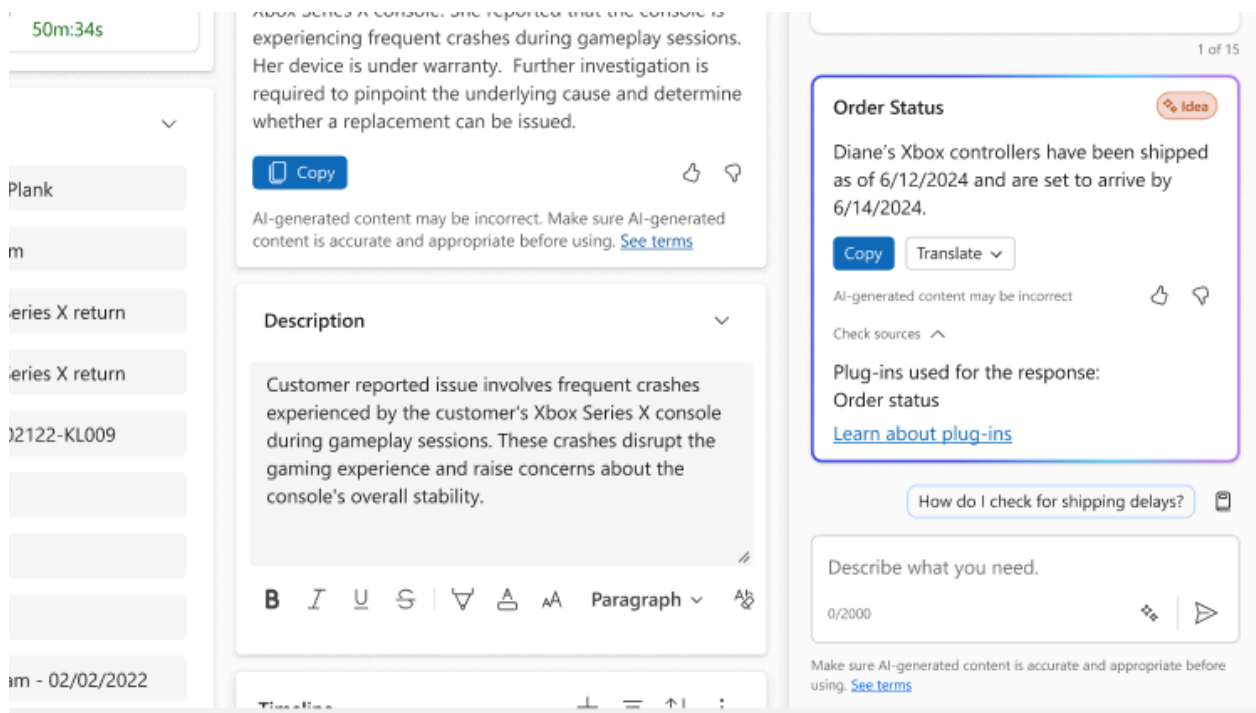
50m:34s

Plank

m

eries X return

eries X return

02122-KL009

am - 02/02/2022

Xbox Series X console. She reported that the console is experiencing frequent crashes during gameplay sessions. Her device is under warranty. Further investigation is required to pinpoint the underlying cause and determine whether a replacement can be issued.

Copy

AI-generated content may be incorrect. Make sure AI-generated content is accurate and appropriate before using. See terms

Description

Customer reported issue involves frequent crashes experienced by the customer's Xbox Series X console during gameplay sessions. These crashes disrupt the gaming experience and raise concerns about the console's overall stability.

B I U S Paragraph

Timeline

1 of 15

Order Status

Idea

Diane's Xbox controllers have been shipped as of 6/12/2024 and are set to arrive by 6/14/2024.

Copy Translate

AI-generated content may be incorrect

Check sources

Plug-ins used for the response:
Order status
Learn about plug-ins

How do I check for shipping delays?

Describe what you need.

0/2000

Make sure AI-generated content is accurate and appropriate before using. See terms